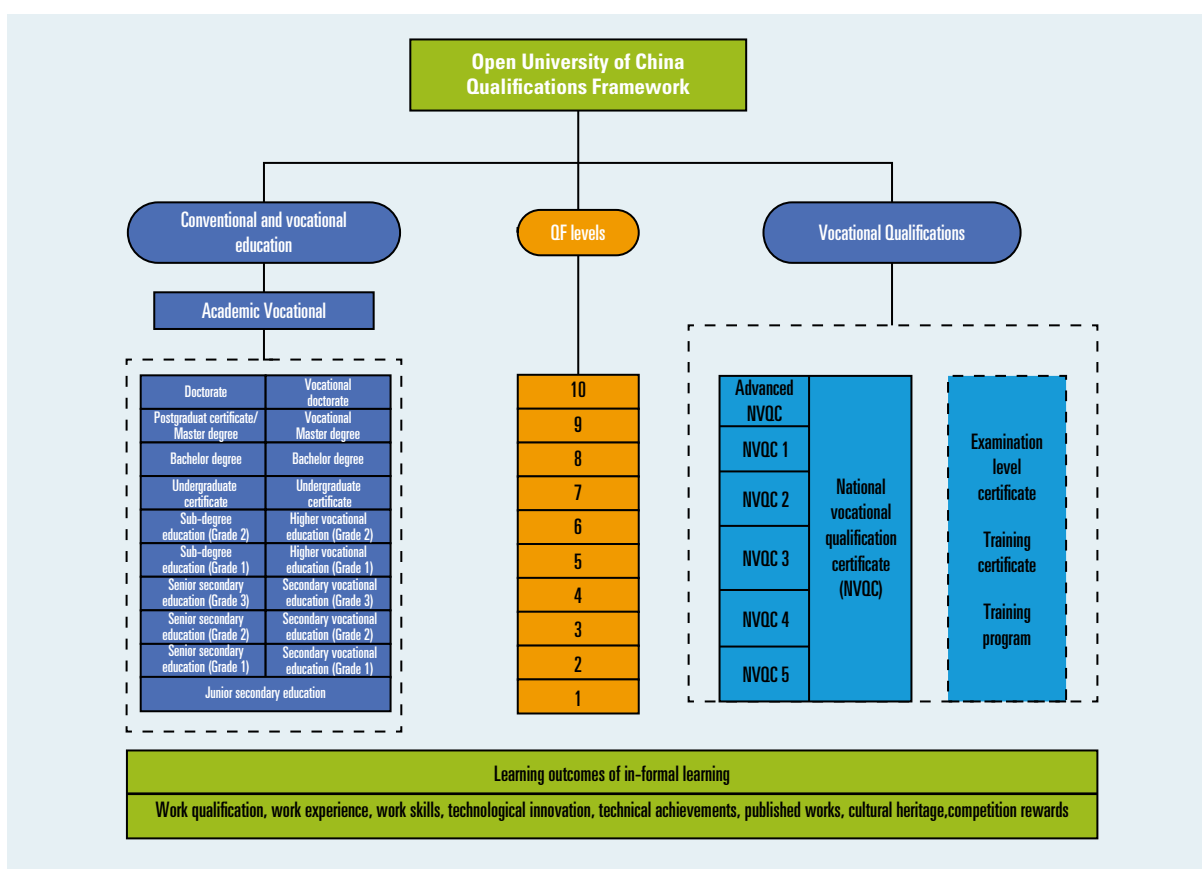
Open University of China Qualifications Framework

Conventional and vocational education

QF levels

Vocational Qualifications

Academic Vocational

| Doctorate | Vocational doctorate |
|---|---|
| Postgraduat certificate/ Master degree | Vocational Master degree |
| Bachelor degree | Bachelor degree |
| Undergraduate certificate | Undergraduate certificate |
| Sub-degree education (Grade 2) | Higher vocational education (Grade 2) |
| Sub-degree education (Grade 1) | Higher vocational education (Grade 1) |
| Senior secondary education (Grade 3) | Secondary vocational education (Grade 3) |
| Senior secondary education (Grade 2) | Secondary vocational education (Grade 2) |
| Senior secondary education (Grade 1) | Secondary vocational education (Grade 1) |
| Junior secondary education | |

10
9
8
7
6
5
4
3
2
1

Advanced NVQC
NVQC 1
NVQC 2
NVQC 3
NVQC 4
NVQC 5

National vocational qualification certificate (NVQC)

Examination level certificate

Training certificate

Training program

Learning outcomes of in-formal learning

Work qualification, work experience, work skills, technological innovation, technical achievements, published works, cultural heritage,competition rewards